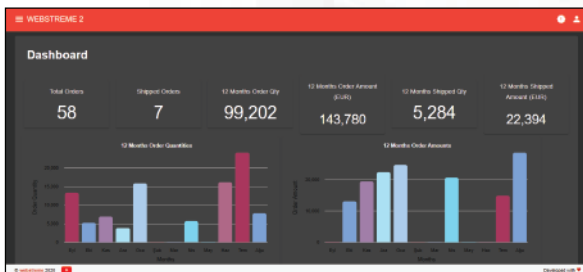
≡ WEBSTREME 2

Dashboard

Total Orders
58

Shipped Orders
7

12 Months Order Qty
99,202

12 Months Order Amount (EUR)
143,780

12 Months Shipped Qty
5,284

12 Months Shipped Amount (EUR)
22,394

12 Months Order Quantities

12 Months Order Amounts

© webstreme 2020

Developed with ♥